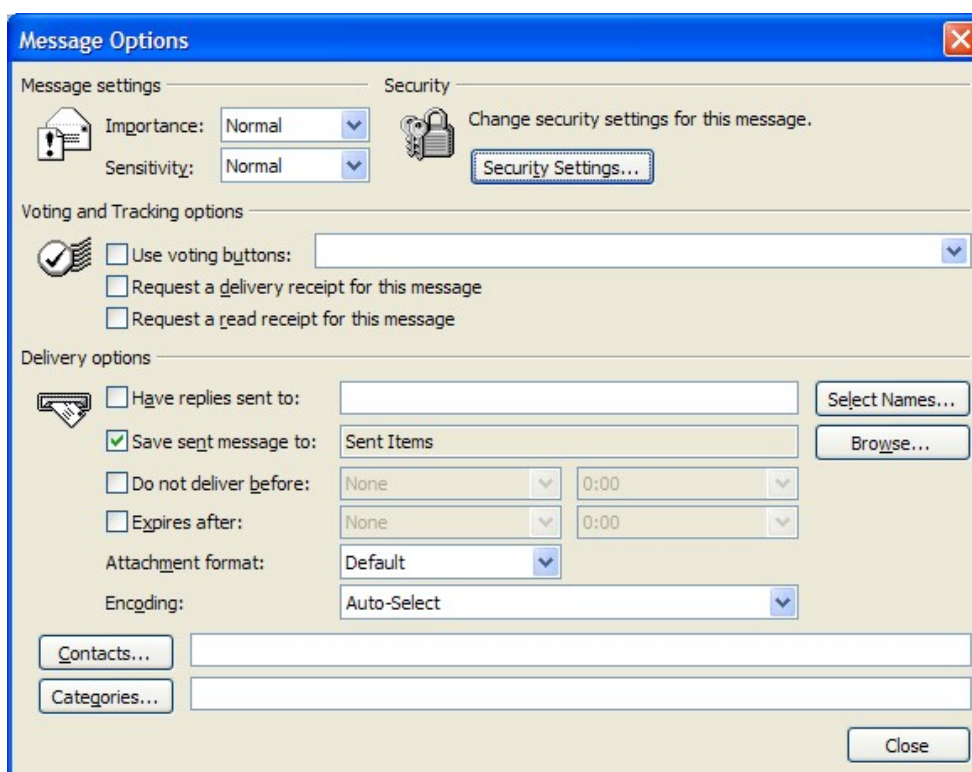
Message Options

Message settings

Importance: Normal

Sensitivity: Normal

Security

Change security settings for this message.

Security Settings...

Voting and Tracking options

Use voting buttons:

Request a delivery receipt for this message

Request a read receipt for this message

Delivery options

Have replies sent to:

Select Names...

Save sent message to: Sent Items

Browse...

Do not deliver before: None 0:00

Expires after: None 0:00

Attachment format: Default

Encoding: Auto-Select

Contacts...

Categories...

Close